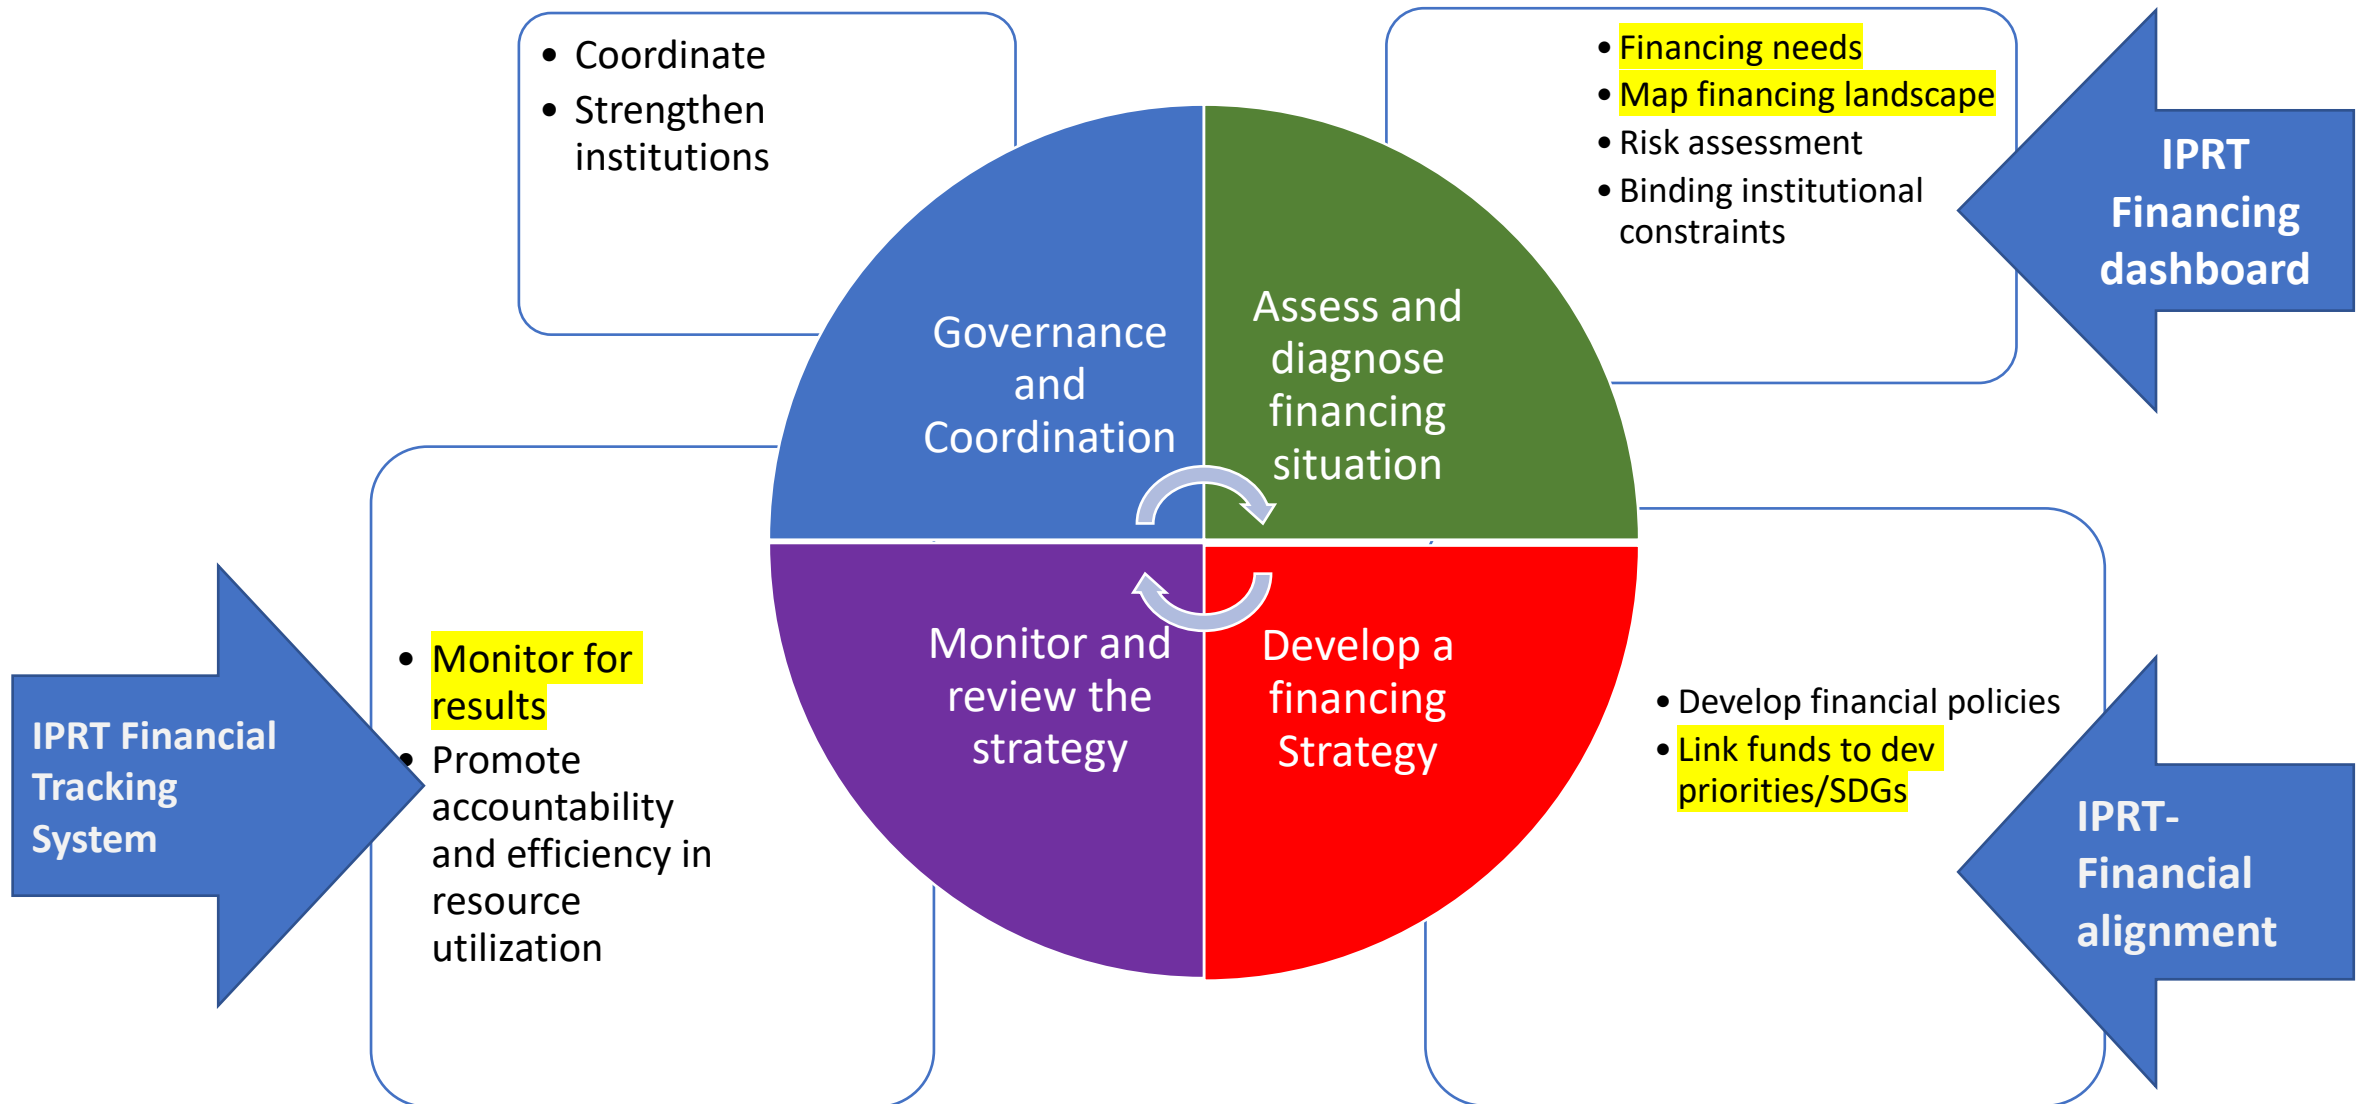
• Coordinate
• Strengthen institutions

• Financing needs
• Map financing landscape
• Risk assessment
• Binding institutional constraints

IPRT Financing dashboard

Governance and Coordination

Assess and diagnose financing situation

Monitor and review the strategy

Develop a financing Strategy

IPRT Financial Tracking System

• Monitor for results
• Promote accountability and efficiency in resource utilization

• Develop financial policies
• Link funds to dev priorities/SDGs

IPRT-Financial alignment